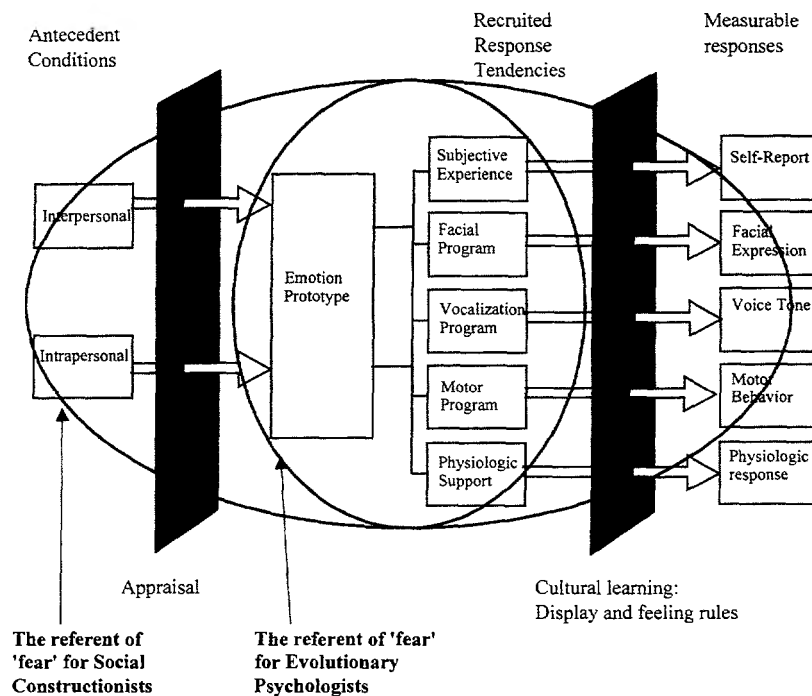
Antecedent Conditions

Recruited Response Tendencies

Measurable responses

Interpersonal

Intrapersonal

Emotion Prototype

Subjective Experience

Facial Program

Vocalization Program

Motor Program

Physiologic Support

Self-Report

Facial Expression

Voice Tone

Motor Behavior

Physiologic response

Appraisal

Cultural learning: Display and feeling rules

The referent of 'fear' for Social Constructionists

The referent of 'fear' for Evolutionary Psychologists